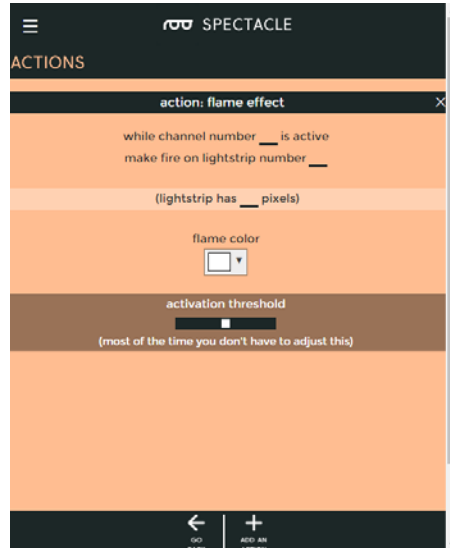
SPECTACLE

ACTIONS

action: flame effect

while channel number ___ is active
make fire on lightstrip number ___

(lightstrip has ___ pixels)

flame color

activation threshold

(most of the time you don't have to adjust this)

GO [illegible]

ADD AN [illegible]